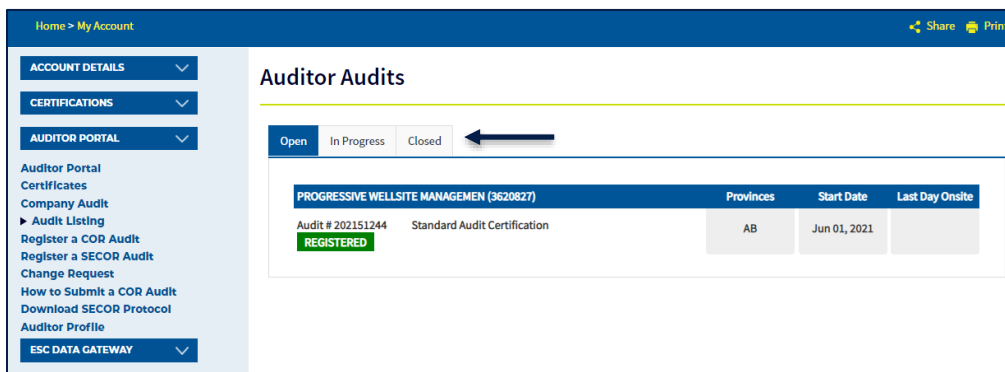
Home > My Account

Share Print

ACCOUNT DETAILS

CERTIFICATIONS

AUDITOR PORTAL

Auditor Portal
Certificates
Company Audit
Audit Listing
Register a COR Audit
Register a SECOR Audit
Change Request
How to Submit a COR Audit
Download SECOR Protocol
Auditor Profile

ESC DATA GATEWAY

Auditor Audits

Open | In Progress | Closed

| PROGRESSIVE WELLSITE MANAGEMEN (3620827) | Provinces | Start Date | Last Day Onsite |
|---|---|---|---|
| Audit # 202151244 Standard Audit Certification REGISTERED | AB | Jun 01, 2021 | |